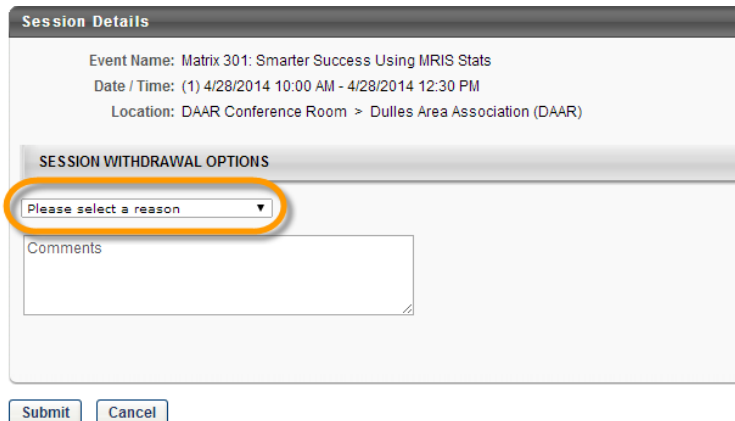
Session Details

Event Name: Matrix 301: Smarter Success Using MRIS Stats
Date / Time: (1) 4/28/2014 10:00 AM - 4/28/2014 12:30 PM
Location: DAAR Conference Room > Dulles Area Association (DAAR)

SESSION WITHDRAWAL OPTIONS

Please select a reason

Comments

Submit Cancel